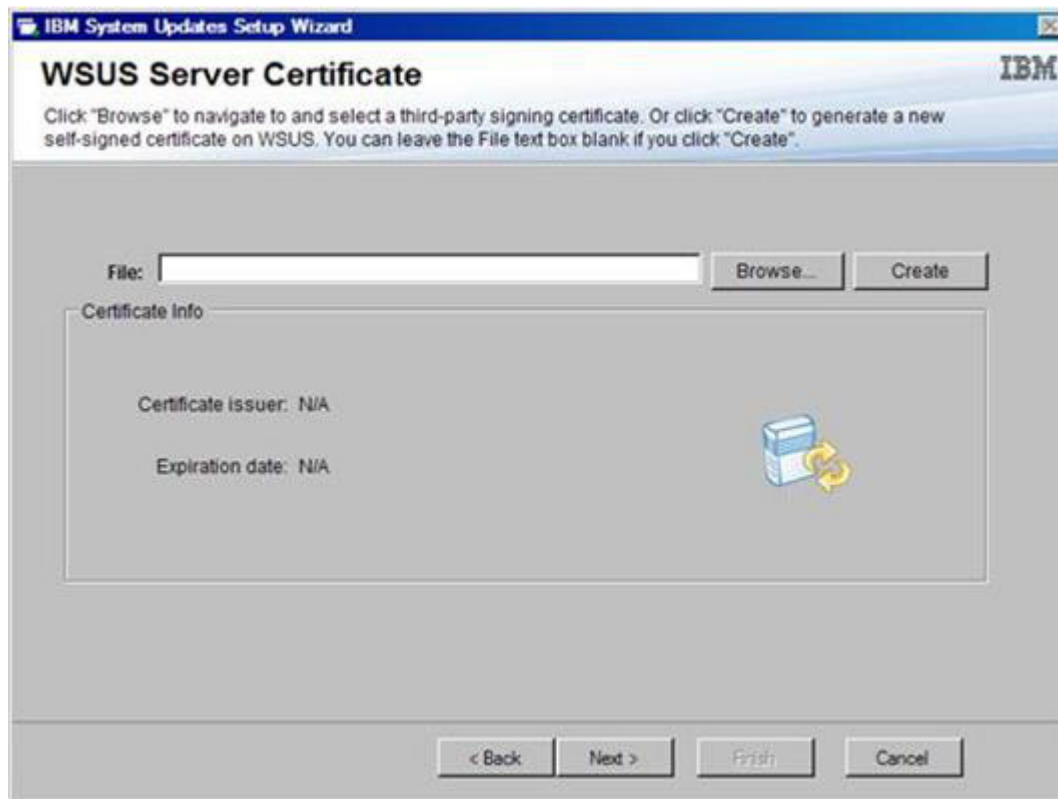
IBM System Updates Setup Wizard

WSUS Server Certificate

IBM

Click "Browse" to navigate to and select a third-party signing certificate. Or click "Create" to generate a new self-signed certificate on WSUS. You can leave the File text box blank if you click "Create".

File:

Browse...

Create

Certificate Info

Certificate issuer: N/A

Expiration date: N/A

< Back

Next >

Finish

Cancel